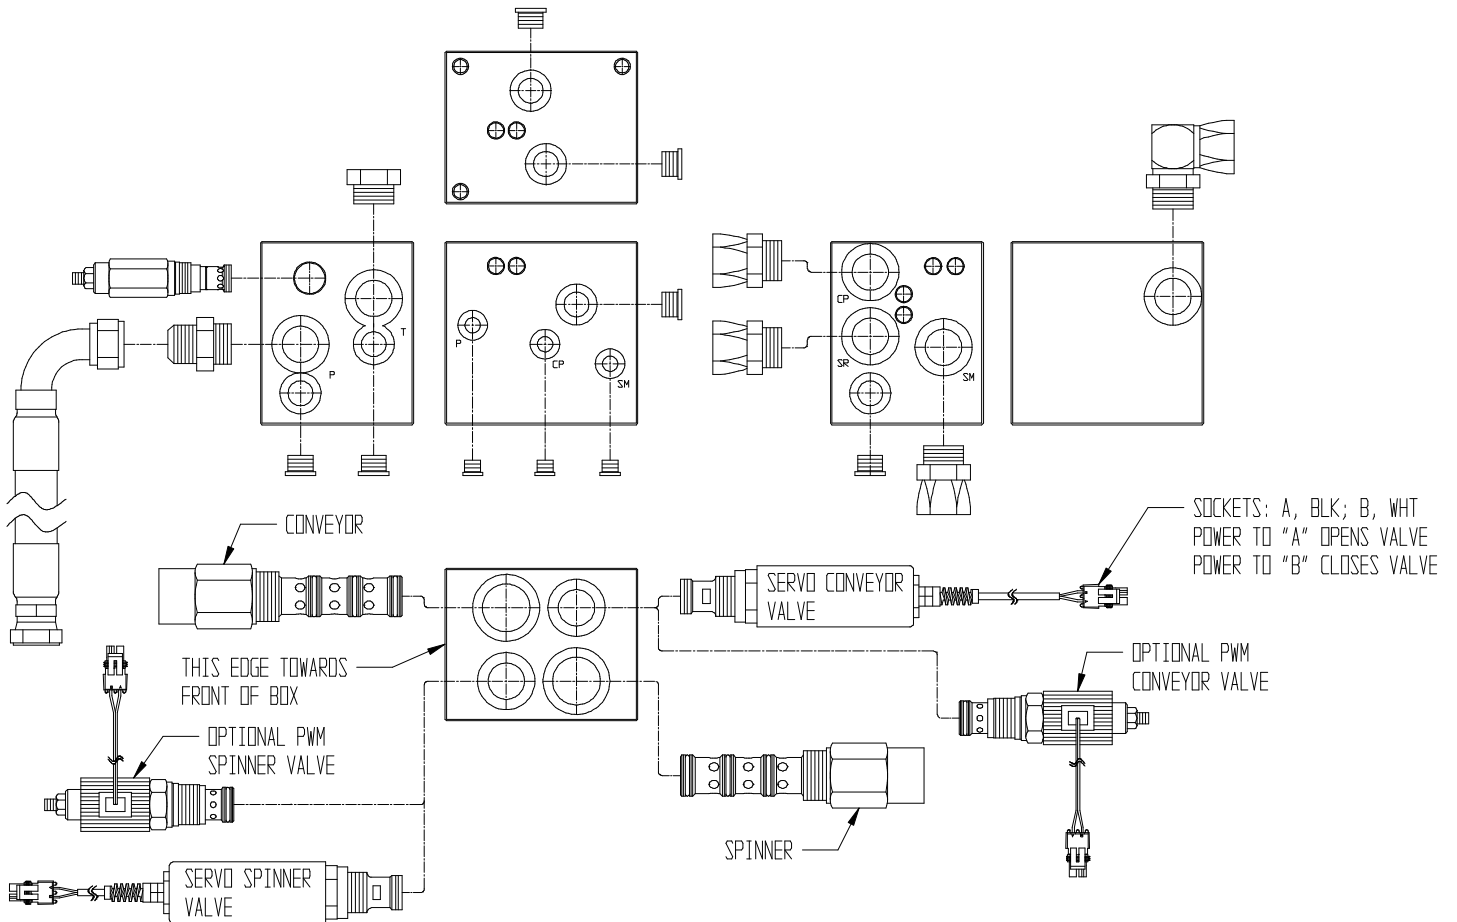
P
T
P
CP
SM
CP
SR
SM

SOCKETS: A, BLK; B, WHT
POWER TO "A" OPENS VALVE
POWER TO "B" CLOSES VALVE

CONVEYOR

SERVO CONVEYOR VALVE

THIS EDGE TOWARDS FRONT OF BOX

OPTIONAL PWM CONVEYOR VALVE

OPTIONAL PWM SPINNER VALVE

SPINNER

SERVO SPINNER VALVE